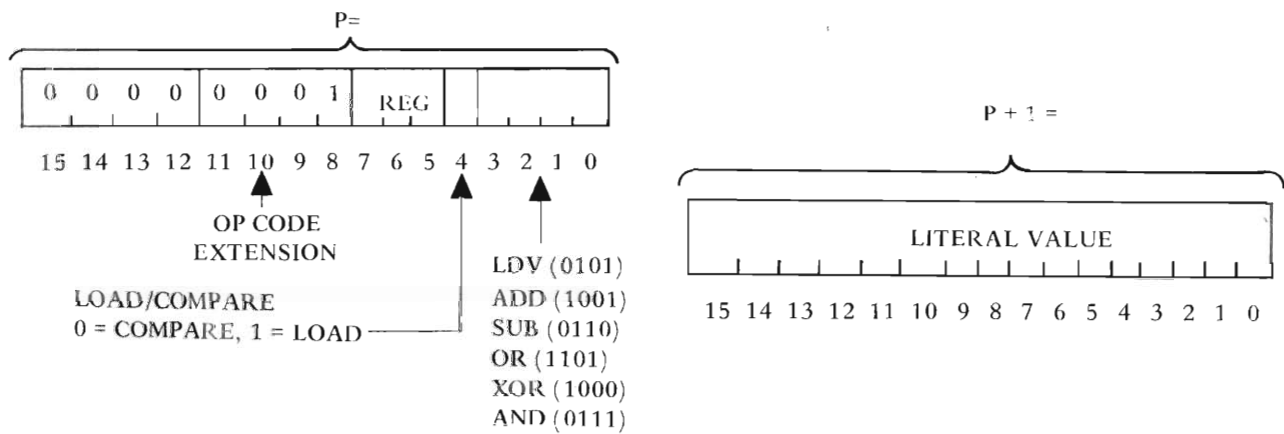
P=

| 0 | 0 | 0 | 0 | 0 | 0 | 0 | 1 | REG | | |
|---|---|---|---|---|---|---|---|---|---|---|

15 14 13 12 11 10 9 8 7 6 5 4 3 2 1 0

OP CODE EXTENSION

LOAD/COMPARE
0 = COMPARE, 1 = LOAD

LDV (0101)
ADD (1001)
SUB (0110)
OR (1101)
XOR (1000)
AND (0111)

P + 1 =

LITERAL VALUE

15 14 13 12 11 10 9 8 7 6 5 4 3 2 1 0